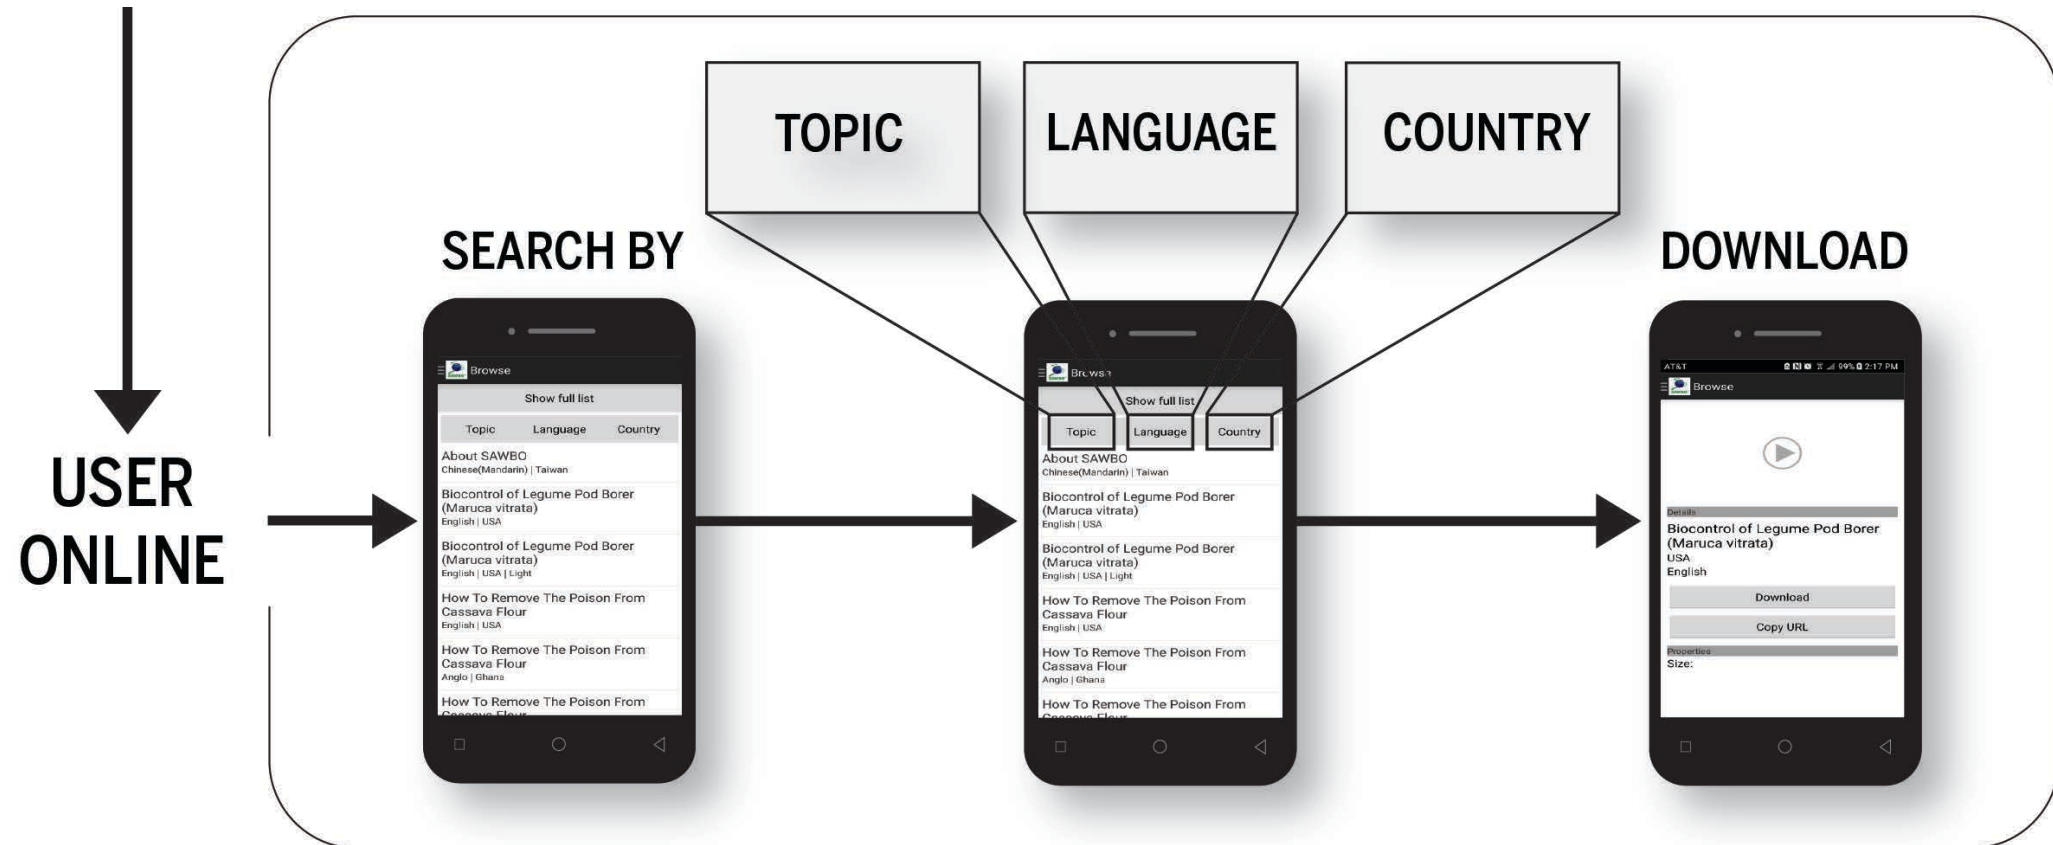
USER ONLINE

SEARCH BY

Browse

Show full list

Topic Language Country

About SAWBO
Chinese(Mandarin) | Taiwan

Biocontrol of Legume Pod Borer (Maruca vitrata)
English | USA

Biocontrol of Legume Pod Borer (Maruca vitrata)
English | USA | Light

How To Remove The Poison From Cassava Flour
English | USA

How To Remove The Poison From Cassava Flour
Anglo | Ghana

How To Remove The Poison From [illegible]

TOPIC

LANGUAGE

COUNTRY

Browse

Show full list

Topic Language Country

About SAWBO
Chinese(Mandarin) | Taiwan

Biocontrol of Legume Pod Borer (Maruca vitrata)
English | USA

Biocontrol of Legume Pod Borer (Maruca vitrata)
English | USA | Light

How To Remove The Poison From Cassava Flour
English | USA

How To Remove The Poison From Cassava Flour
Anglo | Ghana

How To Remove The Poison From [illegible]

DOWNLOAD

AT&T 99% 2:17 PM

Browse

Details

Biocontrol of Legume Pod Borer (Maruca vitrata)
USA
English

Download

Copy URL

Properties
Size: